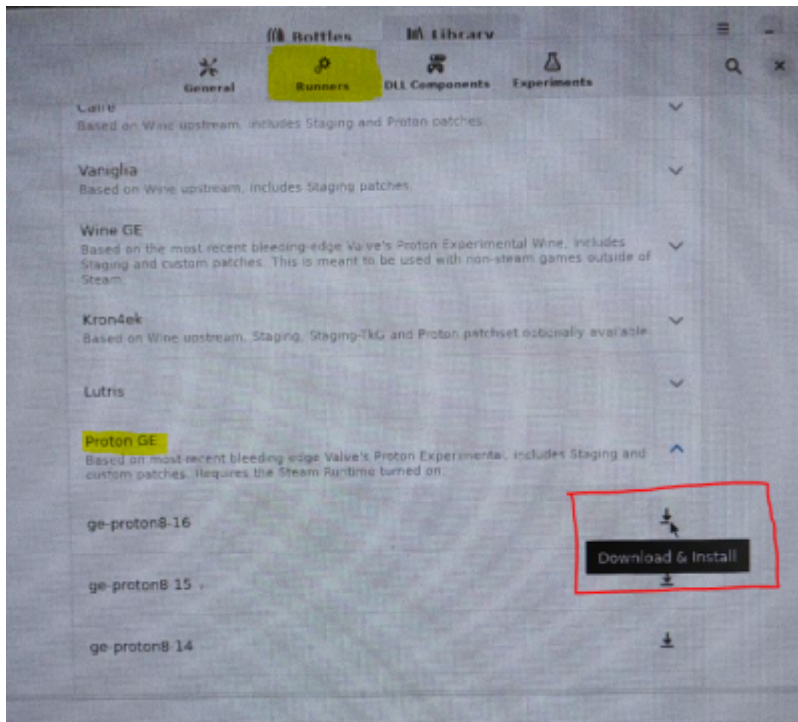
Bottles
Library

General
Runners
DLL Components
Experiments

Caffe
Based on Wine upstream, includes Staging and Proton patches.

Vaniglia
Based on Wine upstream, includes Staging patches.

Wine GE
Based on the most recent bleeding-edge Valve's Proton Experimental Wine, includes Staging and custom patches. This is meant to be used with non-steam games outside of Steam.

Kron4ek
Based on Wine upstream, Staging, Staging-TkG and Proton patchset optionally available.

Lutris

Proton GE
Based on most recent bleeding edge Valve's Proton Experimental, includes Staging and custom patches. Requires the Steam Runtime turned on.

ge-proton8-16

Download & Install

ge-proton8-15

ge-proton8-14